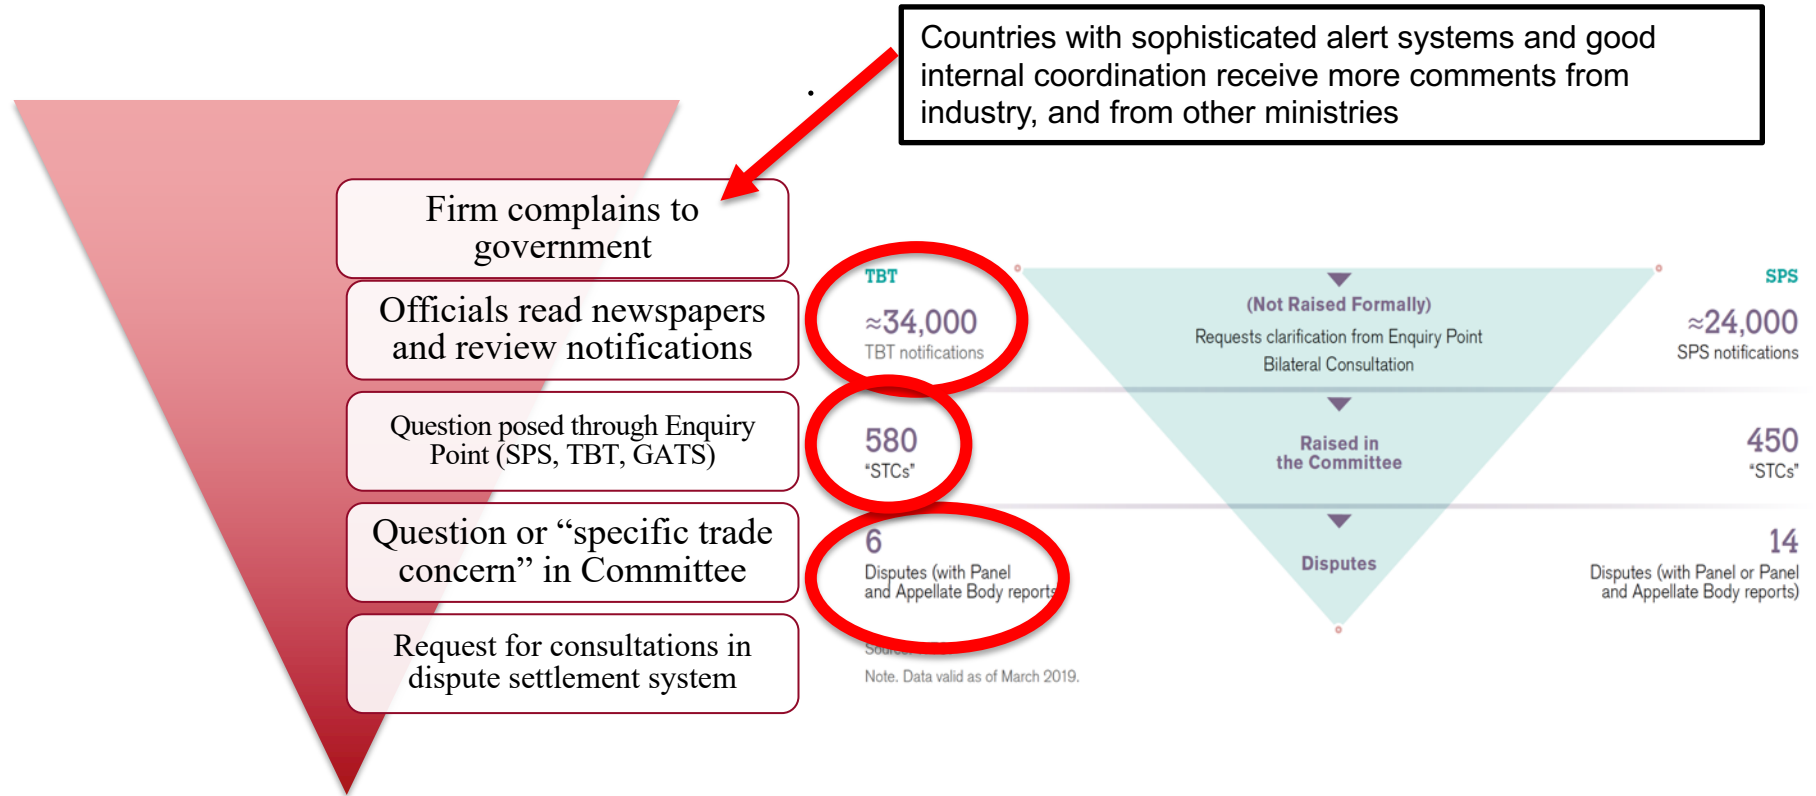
Countries with sophisticated alert systems and good internal coordination receive more comments from industry, and from other ministries

Firm complains to government

Officials read newspapers and review notifications

Question posed through Enquiry Point (SPS, TBT, GATS)

Question or "specific trade concern" in Committee

Request for consultations in dispute settlement system

TBT

≈34,000
TBT notifications

580
"STCs"

6
Disputes (with Panel and Appellate Body reports

(Not Raised Formally)
Requests clarification from Enquiry Point
Bilateral Consultation

Raised in the Committee

Disputes

SPS

≈24,000
SPS notifications

450
"STCs"

14
Disputes (with Panel or Panel and Appellate Body reports)

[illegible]

Note. Data valid as of March 2019.